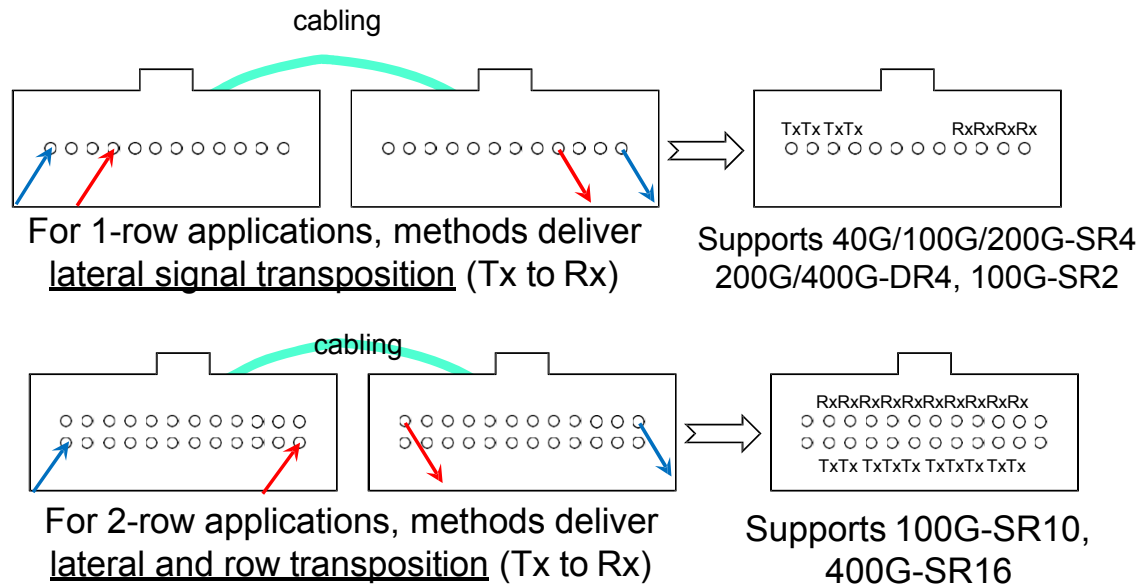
cabling

TxTx TxTx RxRxRxRx

For 1-row applications, methods deliver lateral signal transposition (Tx to Rx)

Supports 40G/100G/200G-SR4 200G/400G-DR4, 100G-SR2

cabling

RxRxRxRxRxRxRxRxRxRx

TxTx TxTxTx TxTxTx TxTx

For 2-row applications, methods deliver lateral and row transposition (Tx to Rx)

Supports 100G-SR10, 400G-SR16